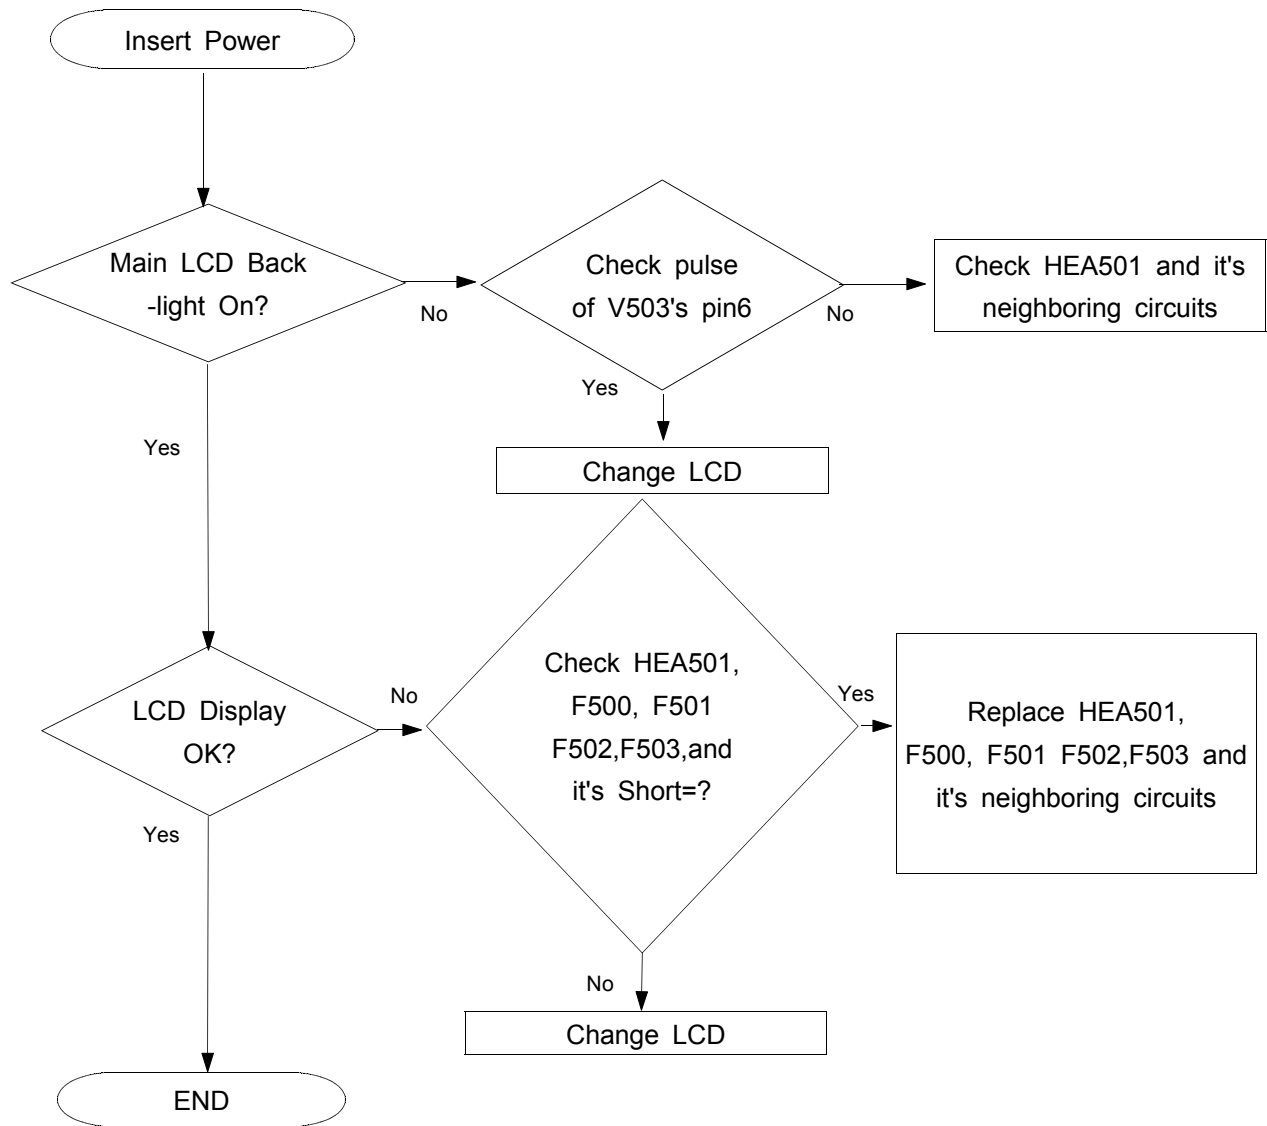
Insert Power

Main LCD Back -light On?

No

Check pulse of V503's pin6

No

Check HEA501 and it's neighboring circuits

Yes

Yes

Change LCD

LCD Display OK?

No

Check HEA501, F500, F501 F502,F503,and it's Short=?

Yes

Replace HEA501, F500, F501 F502,F503 and it's neighboring circuits

Yes

No

Change LCD

END